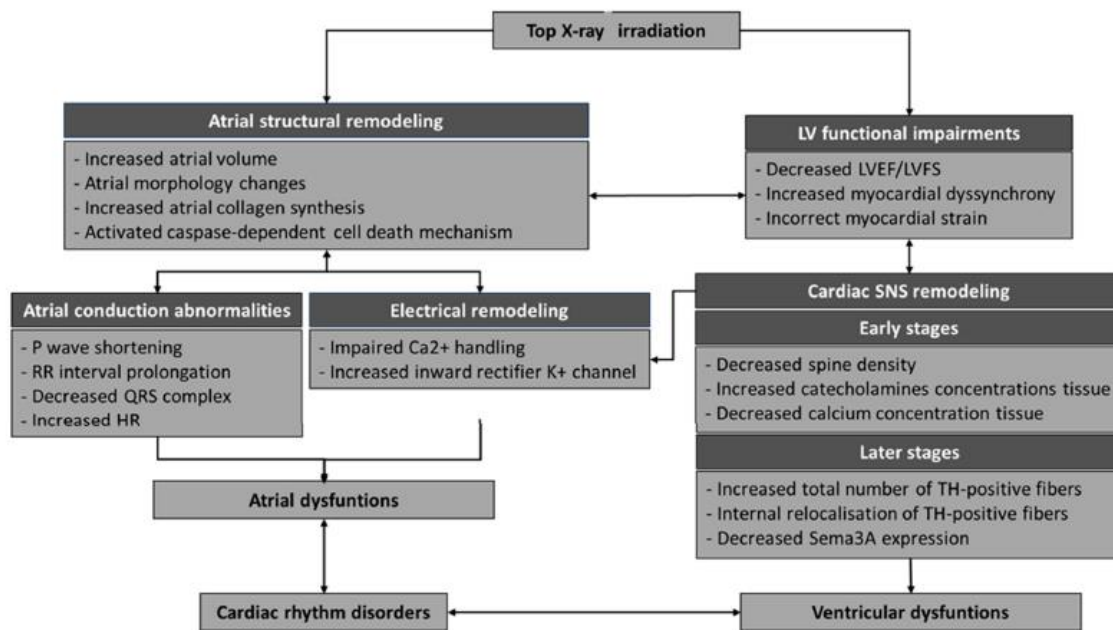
Top X-ray irradiation

Atrial structural remodeling

- Increased atrial volume
- Atrial morphology changes
- Increased atrial collagen synthesis
- Activated caspase-dependent cell death mechanism

LV functional impairments

- Decreased LVEF/LVFS
- Increased myocardial dyssynchrony
- Incorrect myocardial strain

Atrial conduction abnormalities

- P wave shortening
- RR interval prolongation
- Decreased QRS complex
- Increased HR

Electrical remodeling

- Impaired Ca2+ handling
- Increased inward rectifier K+ channel

Cardiac SNS remodeling

Early stages

- Decreased spine density
- Increased catecholamines concentrations tissue
- Decreased calcium concentration tissue

Later stages

- Increased total number of TH-positive fibers
- Internal relocalisation of TH-positive fibers
- Decreased Sema3A expression

Atrial dysfuntions

Cardiac rhythm disorders

Ventricular dysfuntions